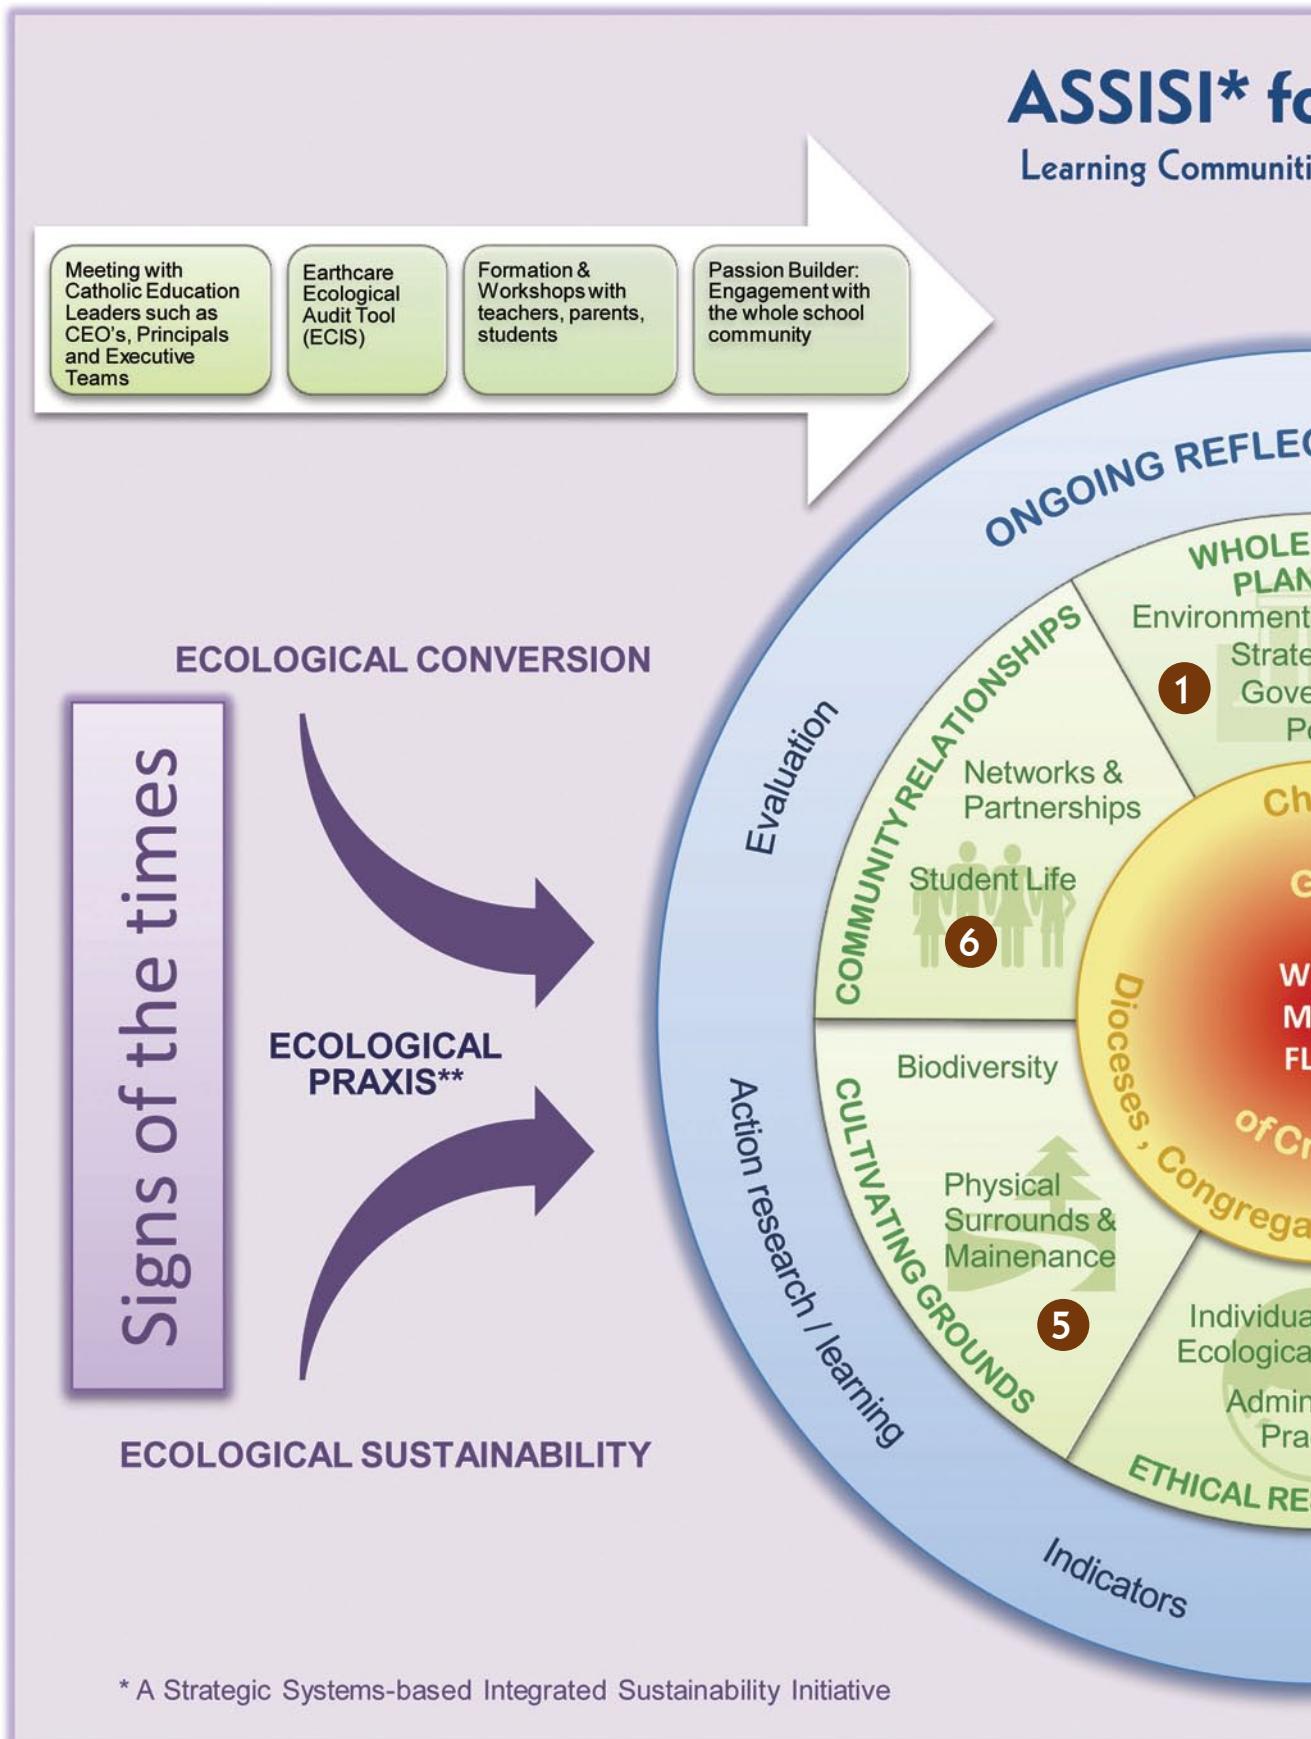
ASSISI* fo

Learning Communiti

Meeting with Catholic Education Leaders such as CEO's, Principals and Executive Teams

Earthcare Ecological Audit Tool (ECIS)

Formation & Workshops with teachers, parents, students

Passion Builder: Engagement with the whole school community

ONGOING REFLEC

WHOLE PLAN

Environment

Strate

Gove

P

1

Ch

G

W

M

FL

of Cr

Dioceses, Congrega

COMMUNITY RELATIONSHIPS

Networks & Partnerships

Student Life

6

Evaluation

ECOLOGICAL CONVERSION

Signs of the times

ECOLOGICAL PRAXIS**

ECOLOGICAL SUSTAINABILITY

Biodiversity

CULTIVATING GROUNDS

Physical Surrounds & Mainenance

5

Individua Ecologica

Admin Pra

ETHICAL RE

Action research / learning

Indicators

* A Strategic Systems-based Integrated Sustainability Initiative